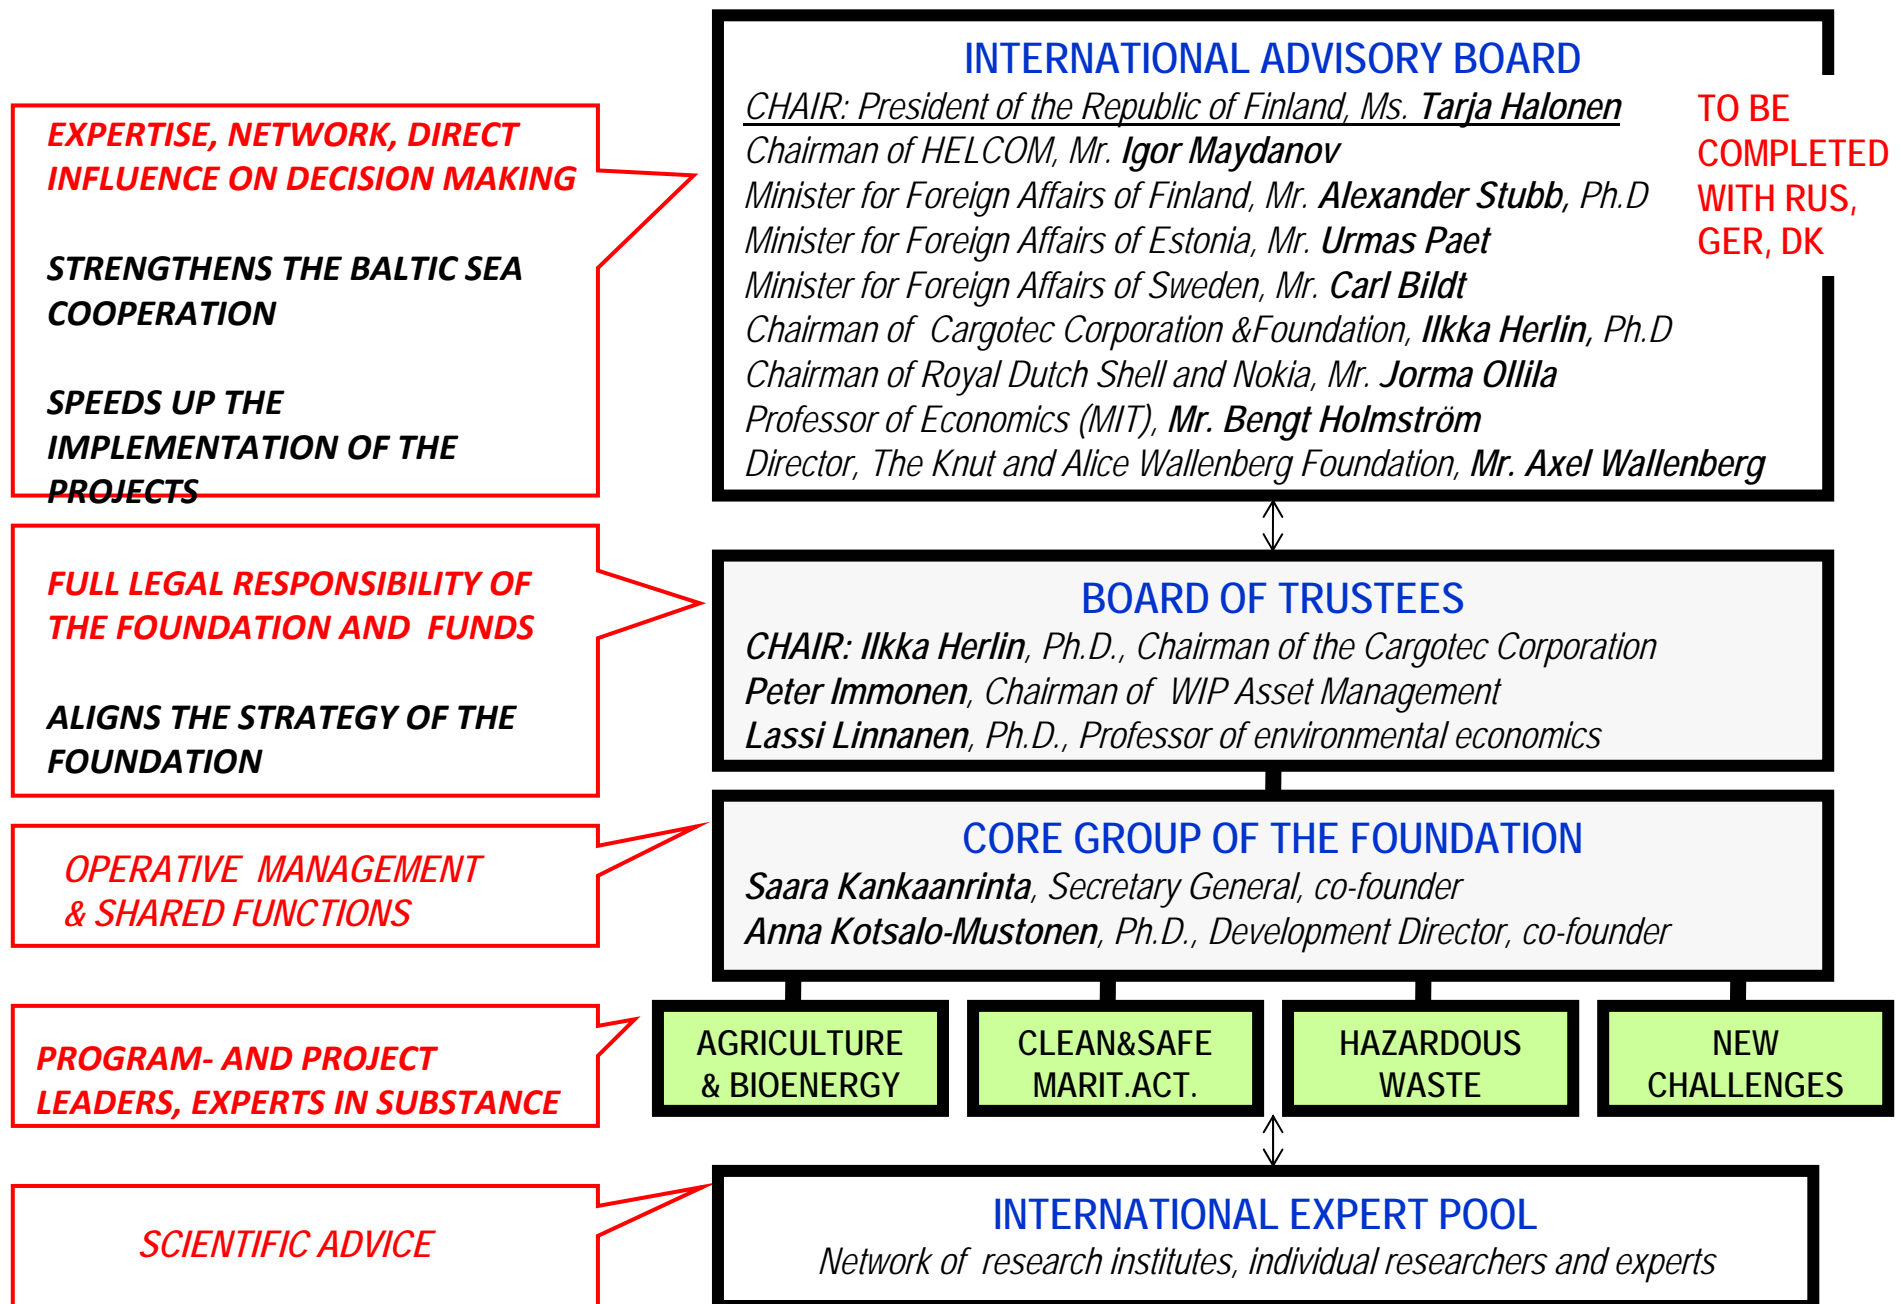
EXPERTISE, NETWORK, DIRECT INFLUENCE ON DECISION MAKING

STRENGTHENS THE BALTIC SEA COOPERATION

SPEEDS UP THE IMPLEMENTATION OF THE PROJECTS

INTERNATIONAL ADVISORY BOARD

CHAIR: President of the Republic of Finland, Ms. Tarja Halonen
Chairman of HELCOM, Mr. Igor Maydanov
Minister for Foreign Affairs of Finland, Mr. Alexander Stubb, Ph.D
Minister for Foreign Affairs of Estonia, Mr. Urmas Paet
Minister for Foreign Affairs of Sweden, Mr. Carl Bildt
Chairman of Cargotec Corporation &Foundation, Ilkka Herlin, Ph.D
Chairman of Royal Dutch Shell and Nokia, Mr. Jorma Ollila
Professor of Economics (MIT), Mr. Bengt Holmström
Director, The Knut and Alice Wallenberg Foundation, Mr. Axel Wallenberg

TO BE COMPLETED WITH RUS, GER, DK

FULL LEGAL RESPONSIBILITY OF THE FOUNDATION AND FUNDS

ALIGNS THE STRATEGY OF THE FOUNDATION

BOARD OF TRUSTEES

CHAIR: Ilkka Herlin, Ph.D., Chairman of the Cargotec Corporation
Peter Immonen, Chairman of WIP Asset Management
Lassi Linnanen, Ph.D., Professor of environmental economics

OPERATIVE MANAGEMENT & SHARED FUNCTIONS

CORE GROUP OF THE FOUNDATION

Saara Kankaanrinta, Secretary General, co-founder
Anna Kotsalo-Mustonen, Ph.D., Development Director, co-founder

PROGRAM- AND PROJECT LEADERS, EXPERTS IN SUBSTANCE

AGRICULTURE & BIOENERGY

CLEAN&SAFE MARIT.ACT.

HAZARDOUS WASTE

NEW CHALLENGES

SCIENTIFIC ADVICE

INTERNATIONAL EXPERT POOL

Network of research institutes, individual researchers and experts